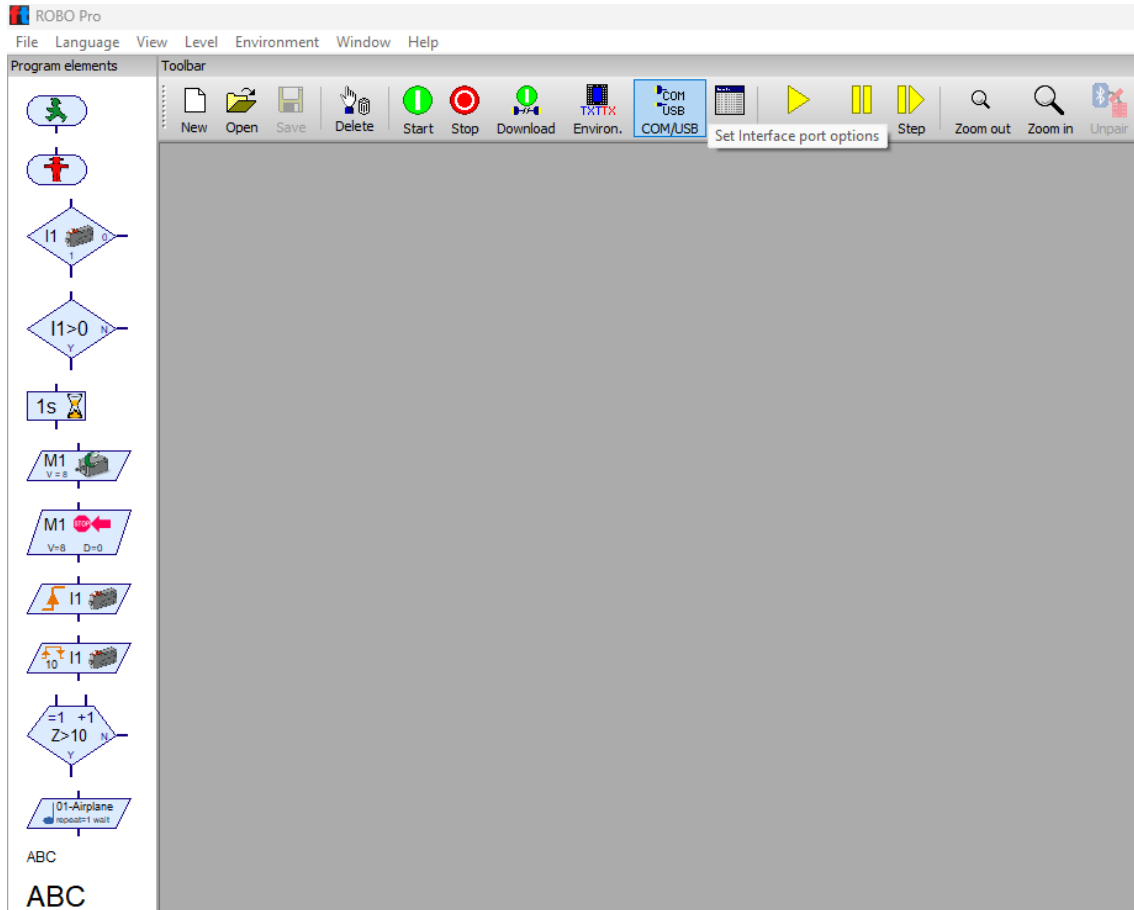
ROBO Pro

File Language View Level Environment Window Help

Program elements

Toolbar

New Open Save Delete Start Stop Download TXTTX Environ. COM USB COM/USB Step Zoom out Zoom in Unpair

Set Interface port options

I1 0 1

I1>0 N Y

1s

M1 V=8

M1 STOP V=8 D=0

I1

10 I1

=1 +1 Z>10 N Y

01-Airplane repeat=1 wait

ABC

ABC